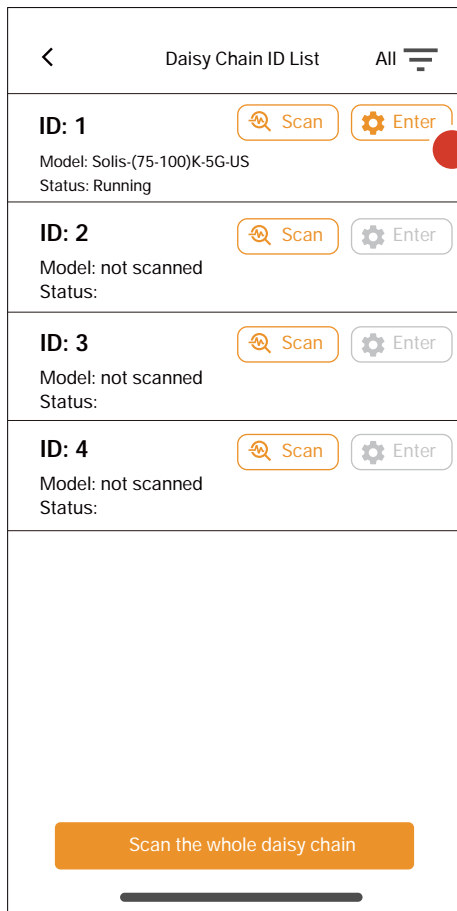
Daisy Chain ID List

All

ID: 1
Scan
Enter
Model: Solis-(75-100)K-5G-US
Status: Running

ID: 2
Scan
Enter
Model: not scanned
Status:

ID: 3
Scan
Enter
Model: not scanned
Status:

ID: 4
Scan
Enter
Model: not scanned
Status:

Scan the whole daisy chain